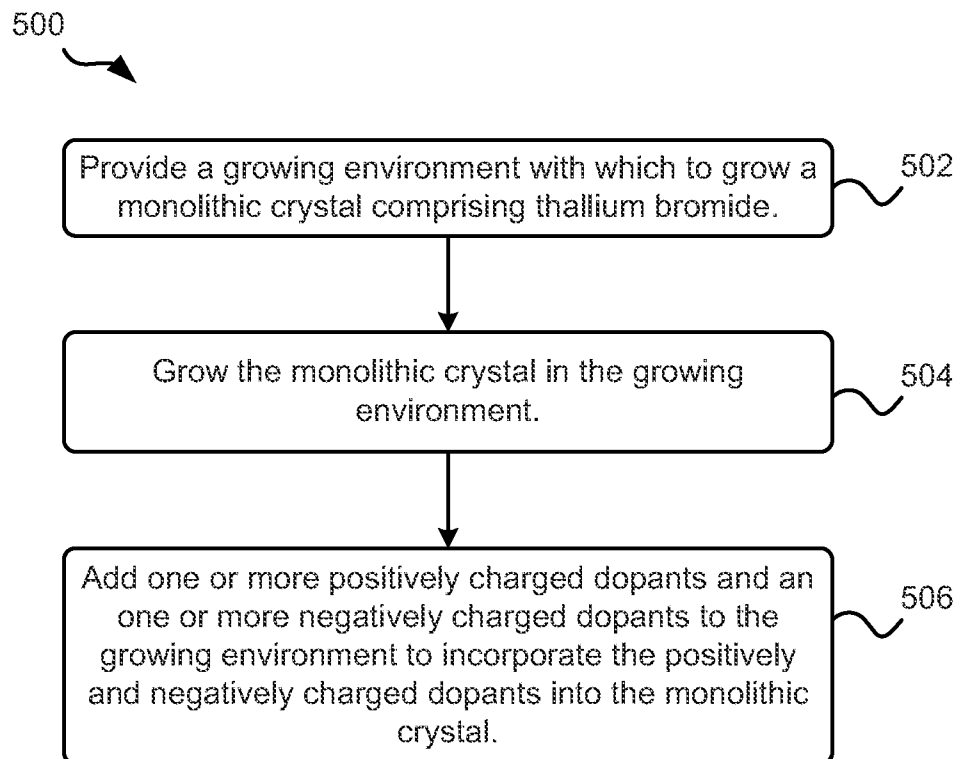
500

Provide a growing environment with which to grow a monolithic crystal comprising thallium bromide.

502

Grow the monolithic crystal in the growing environment.

504

Add one or more positively charged dopants and an one or more negatively charged dopants to the growing environment to incorporate the positively and negatively charged dopants into the monolithic crystal.

506